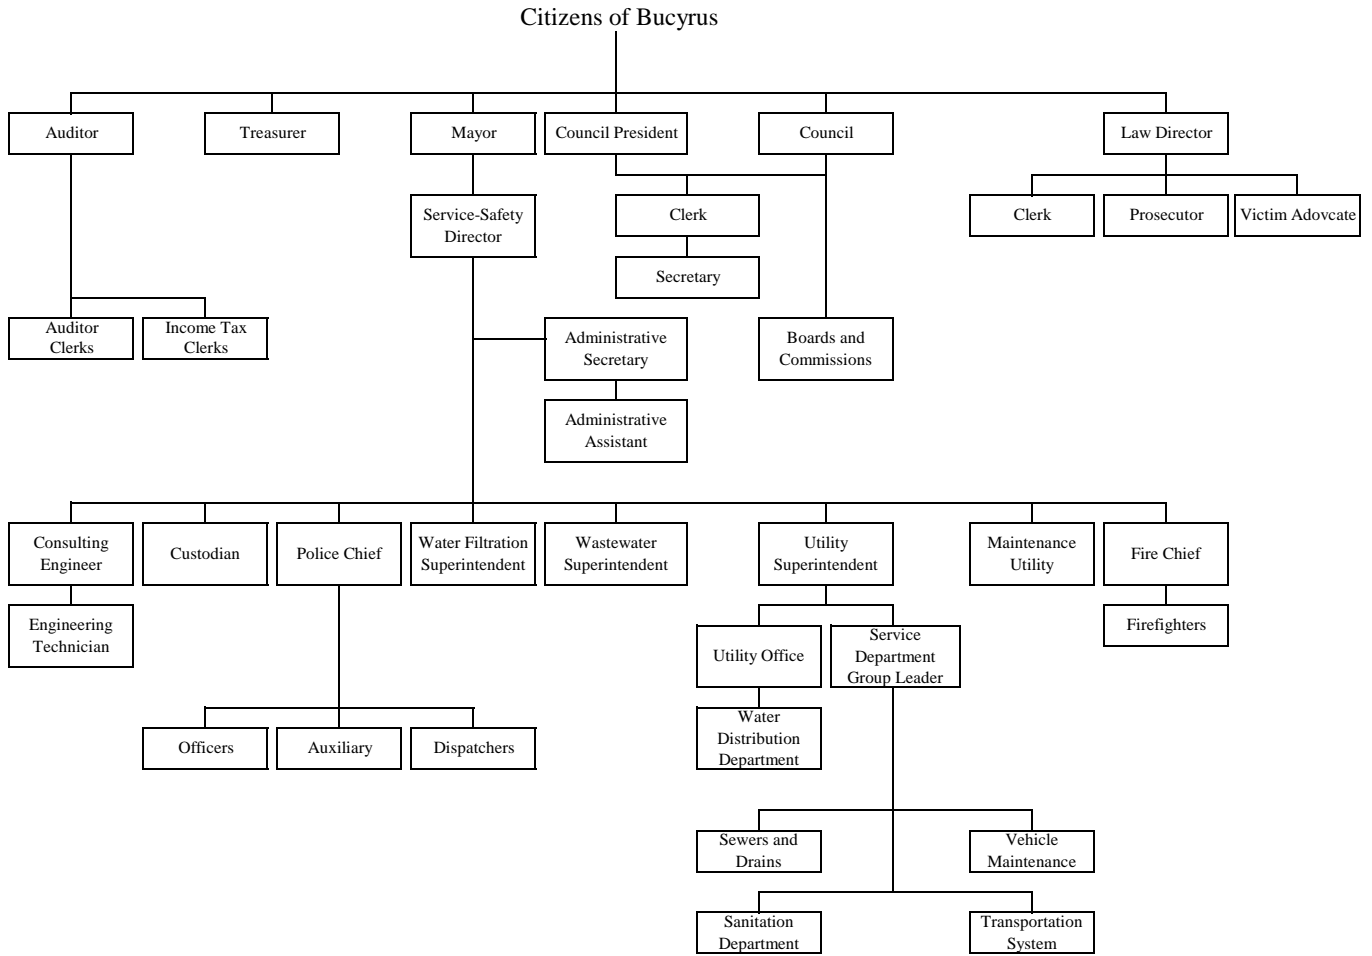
Citizens of Bucyrus

Auditor

Treasurer

Mayor

Council President

Council

Law Director

Service-Safety Director

Clerk

Secretary

Clerk

Prosecutor

Victim Adovcate

Auditor Clerks

Income Tax Clerks

Administrative Secretary

Administrative Assistant

Boards and Commissions

Consulting Engineer

Custodian

Police Chief

Water Filtration Superintendent

Wastewater Superintendent

Utility Superintendent

Maintenance Utility

Fire Chief

Engineering Technician

Firefighters

Utility Office

Service Department Group Leader

Water Distribution Department

Officers

Auxiliary

Dispatchers

Sewers and Drains

Vehicle Maintenance

Sanitation Department

Transportation System